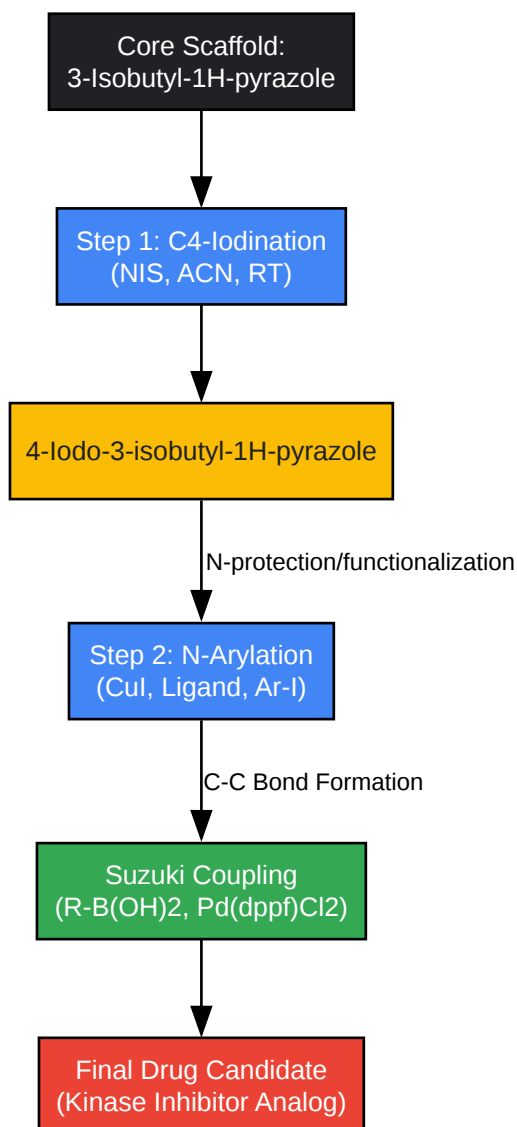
Core Scaffold:
3-Isobutyl-1H-pyrazole

Step 1: C4-Iodination
(NIS, ACN, RT)

4-Iodo-3-isobutyl-1H-pyrazole

N-protection/functionalization

Step 2: N-Arylation
(CuI, Ligand, Ar-I)

C-C Bond Formation

Suzuki Coupling
(R-B(OH)2, Pd(dppf)Cl2)

Final Drug Candidate
(Kinase Inhibitor Analog)